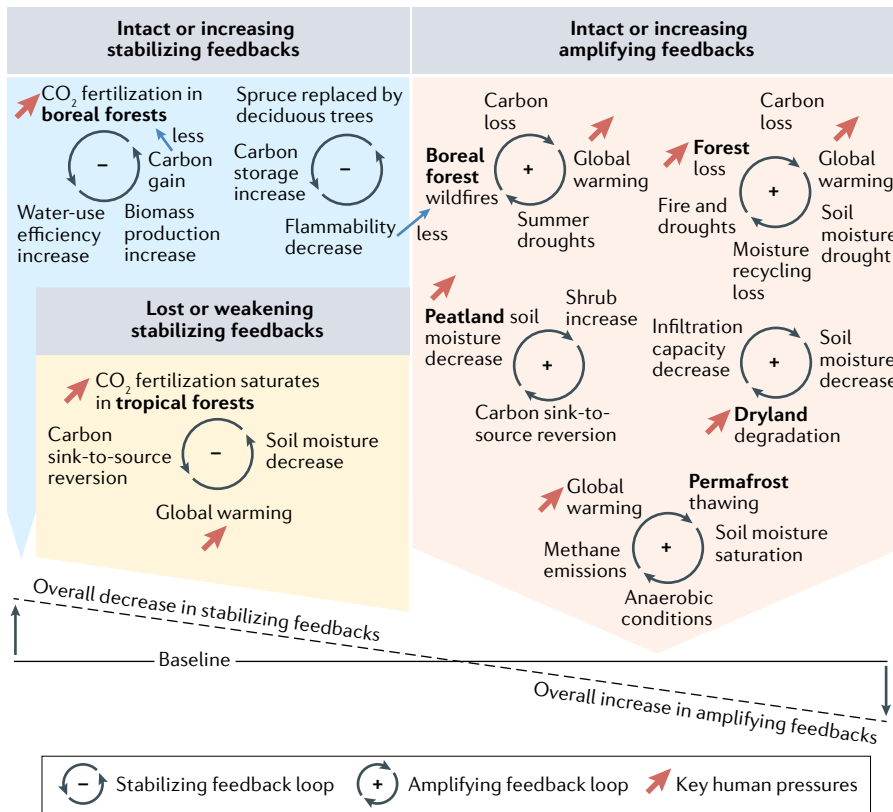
Intact or increasing stabilizing feedbacks

$CO_2$ fertilization in **boreal forests**

less

Carbon gain

–

Water-use efficiency increase

Biomass production increase

Spruce replaced by deciduous trees

Carbon storage increase

–

Flammability decrease

less

Lost or weakening stabilizing feedbacks

$CO_2$ fertilization saturates in **tropical forests**

Carbon sink-to-source reversion

–

Soil moisture decrease

Global warming

Intact or increasing amplifying feedbacks

Carbon loss

**Boreal forest** wildfires

+

Global warming

Summer droughts

Carbon loss

**Forest** loss

+

Global warming

Fire and droughts

Soil moisture drought

Moisture recycling loss

**Peatland** soil moisture decrease

Shrub increase

+

Carbon sink-to-source reversion

Infiltration capacity decrease

+

Soil moisture decrease

**Dryland** degradation

Global warming

**Permafrost** thawing

+

Soil moisture saturation

Methane emissions

Anaerobic conditions

Overall decrease in stabilizing feedbacks

Baseline

Overall increase in amplifying feedbacks

– Stabilizing feedback loop

+ Amplifying feedback loop

Key human pressures